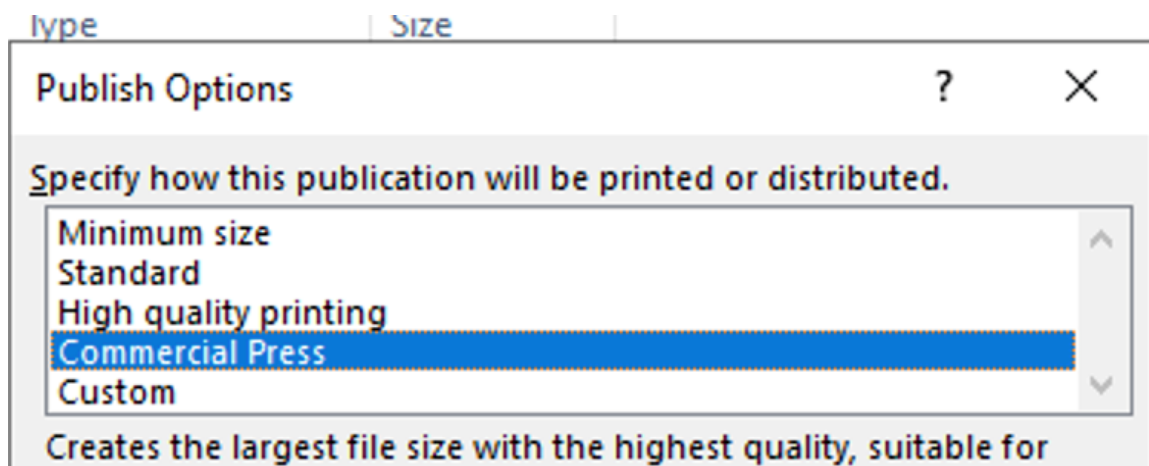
Type | Size

Publish Options ? X

Specify how this publication will be printed or distributed.

Minimum size
Standard
High quality printing
Commercial Press
Custom

Creates the largest file size with the highest quality, suitable for